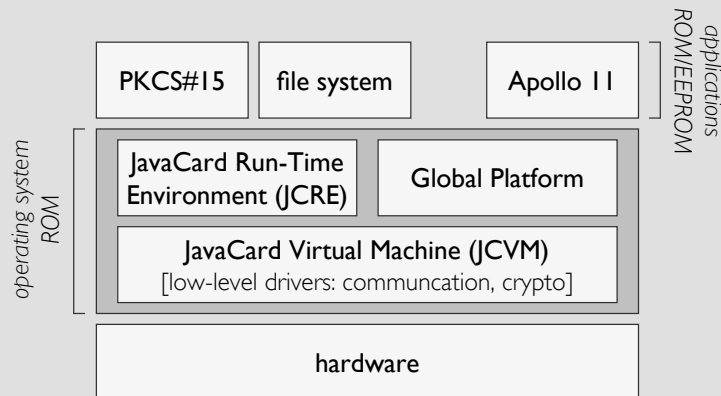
PKCS#15

file system

Apollo 11

applications
ROM/EEPROM

operating system
ROM

JavaCard Run-Time Environment (JCRE)

Global Platform

JavaCard Virtual Machine (JCVM)
[low-level drivers: communcation, crypto]

hardware